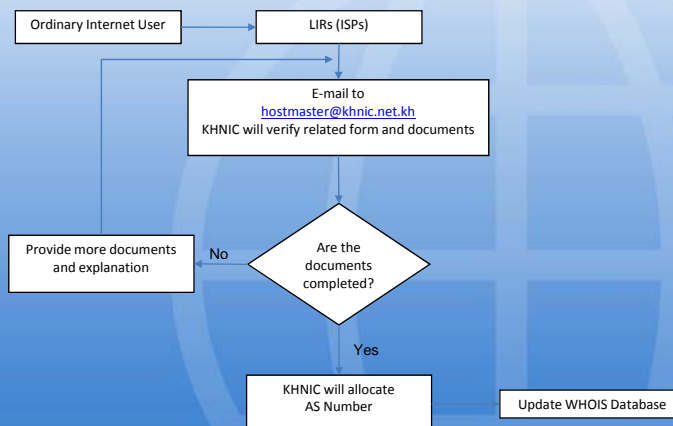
Ordinary Internet User

LIRs (ISPs)

E-mail to
hostmaster@khnic.net.kh
KHNIC will verify related form and documents

Provide more documents and explanation

No

Are the documents completed?

Yes

KHNIC will allocate AS Number

Update WHOIS Database